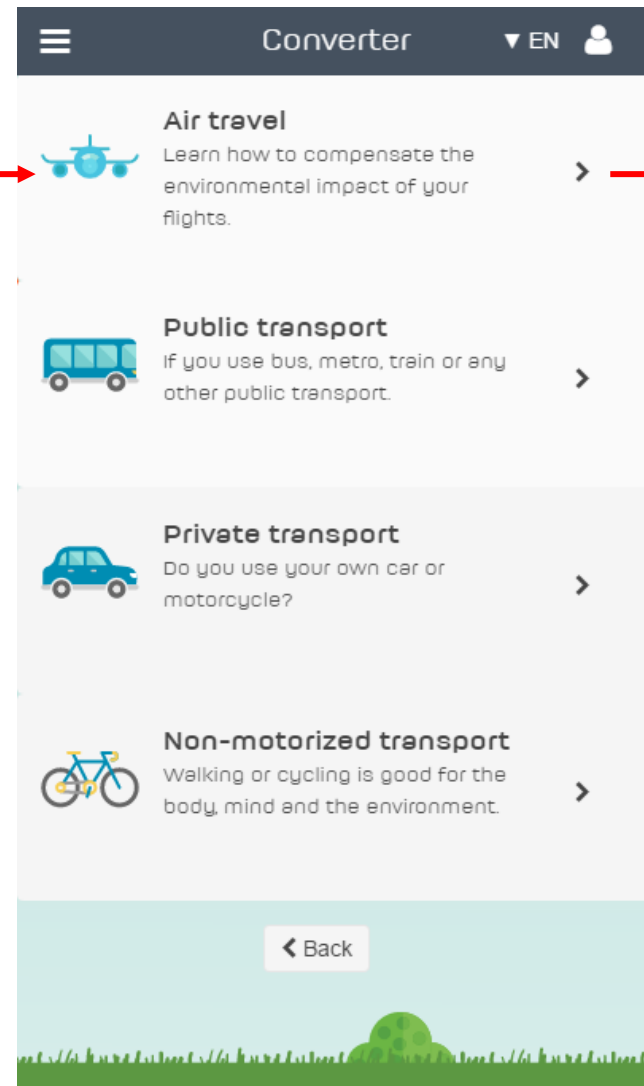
Converter

▼ EN

Air travel
Learn how to compensate the environmental impact of your flights.

Public transport
If you use bus, metro, train or any other public transport.

Private transport
Do you use your own car or motorcycle?

Non-motorized transport
Walking or cycling is good for the body, mind and the environment.

Back